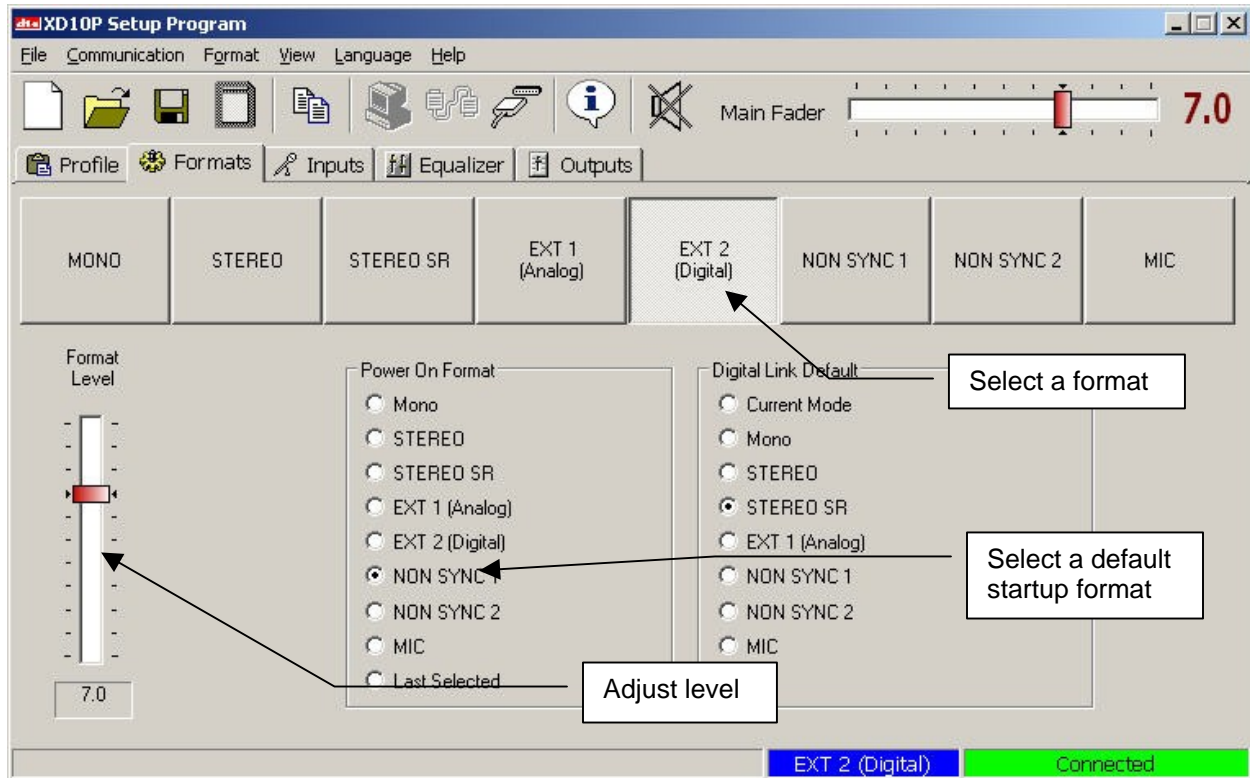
XD10P Setup Program

File Communication Format View Language Help

Main Fader 7.0

Profile Formats Inputs Equalizer Outputs

MONO STEREO STEREO SR EXT 1 (Analog) EXT 2 (Digital) NON SYNC 1 NON SYNC 2 MIC

Format Level

7.0

Power On Format
Mono
STEREO
STEREO SR
EXT 1 (Analog)
EXT 2 (Digital)
NON SYNC 1
NON SYNC 2
MIC
Last Selected

Digital Link Default
Current Mode
Mono
STEREO
STEREO SR
EXT 1 (Analog)
NON SYNC 1
NON SYNC 2
MIC

Select a format

Select a default startup format

Adjust level

EXT 2 (Digital) Connected